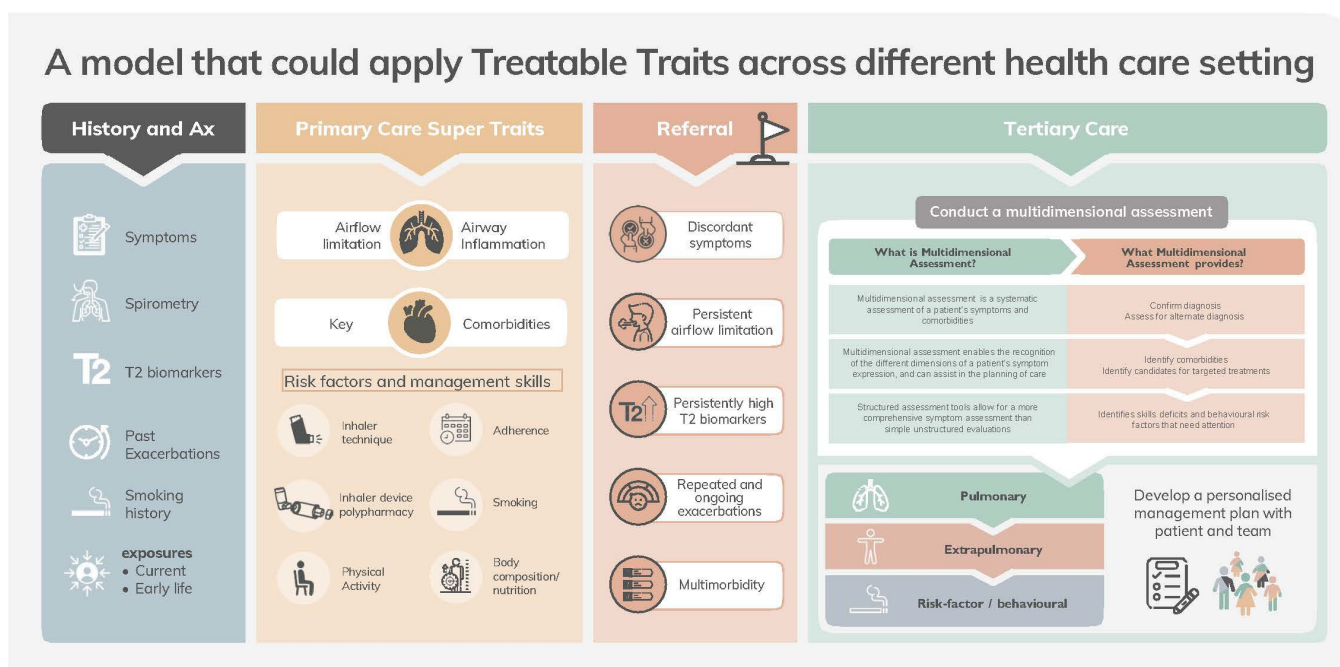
A model that could apply Treatable Traits across different health care setting

History and Ax

Symptoms

Spirometry

T2 T2 biomarkers

Past Exacerbations

Smoking history

exposures
• Current
• Early life

Primary Care Super Traits

Airflow limitation

Airway Inflammation

Key

Comorbidities

Risk factors and management skills

Inhaler technique

Adherence

Inhaler device polypharmacy

Smoking

Physical Activity

Body composition/ nutrition

Referral

Discordant symptoms

Persistent airflow limitation

T2 Persistently high T2 biomarkers

Repeated and ongoing exacerbations

Multimorbidity

Tertiary Care

Conduct a multidimensional assessment

What is Multidimensional Assessment?

What Multidimensional Assessment provides?

| What is Multidimensional Assessment? | What Multidimensional Assessment provides? |
|---|---|
| Multidimensional assessment is a systematic assessment of a patient's symptoms and comorbidities | Confirm diagnosis Assess for alternate diagnosis |
| Multidimensional assessment enables the recognition of the different dimensions of a patient's symptom expression, and can assist in the planning of care | Identify comorbidities Identify candidates for targeted treatments |
| Structured assessment tools allow for a more comprehensive symptom assessment than simple unstructured evaluations | Identifies skills deficits and behavioural risk factors that need attention |

Pulmonary

Extrapulmonary

Risk-factor / behavioural

Develop a personalised management plan with patient and team